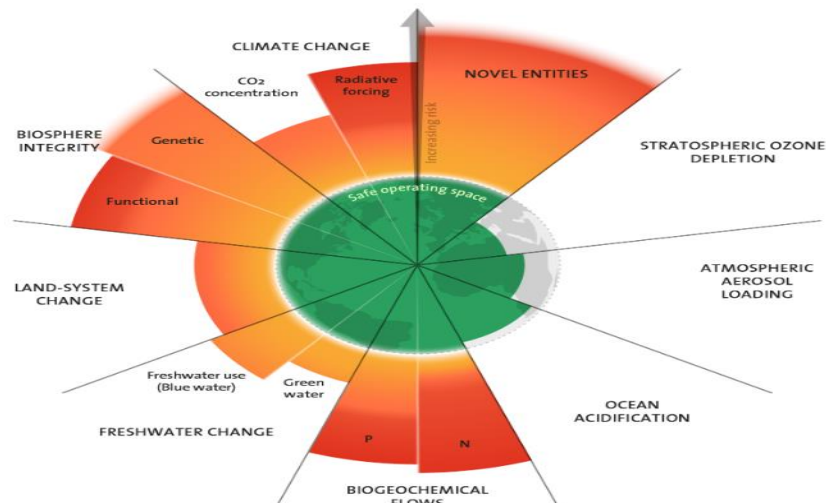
CLIMATE CHANGE

$CO_2$ concentration

Radiative forcing

NOVEL ENTITIES

Increasing risk

BIOSPHERE INTEGRITY

Genetic

Functional

STRATOSPHERIC OZONE DEPLETION

Safe operating space

LAND-SYSTEM CHANGE

ATMOSPHERIC AEROSOL LOADING

Freshwater use (Blue water)

Green water

OCEAN ACIDIFICATION

FRESHWATER CHANGE

P

N

BIOGEOCHEMICAL FLOWS